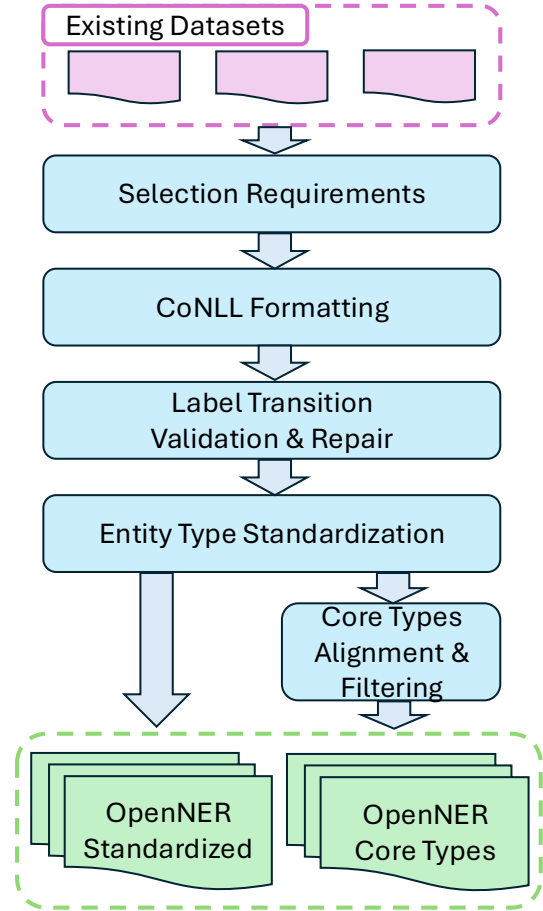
Existing Datasets

Selection Requirements

CoNLL Formatting

Label Transition Validation & Repair

Entity Type Standardization

Core Types Alignment & Filtering

OpenNER Standardized

OpenNER Core Types